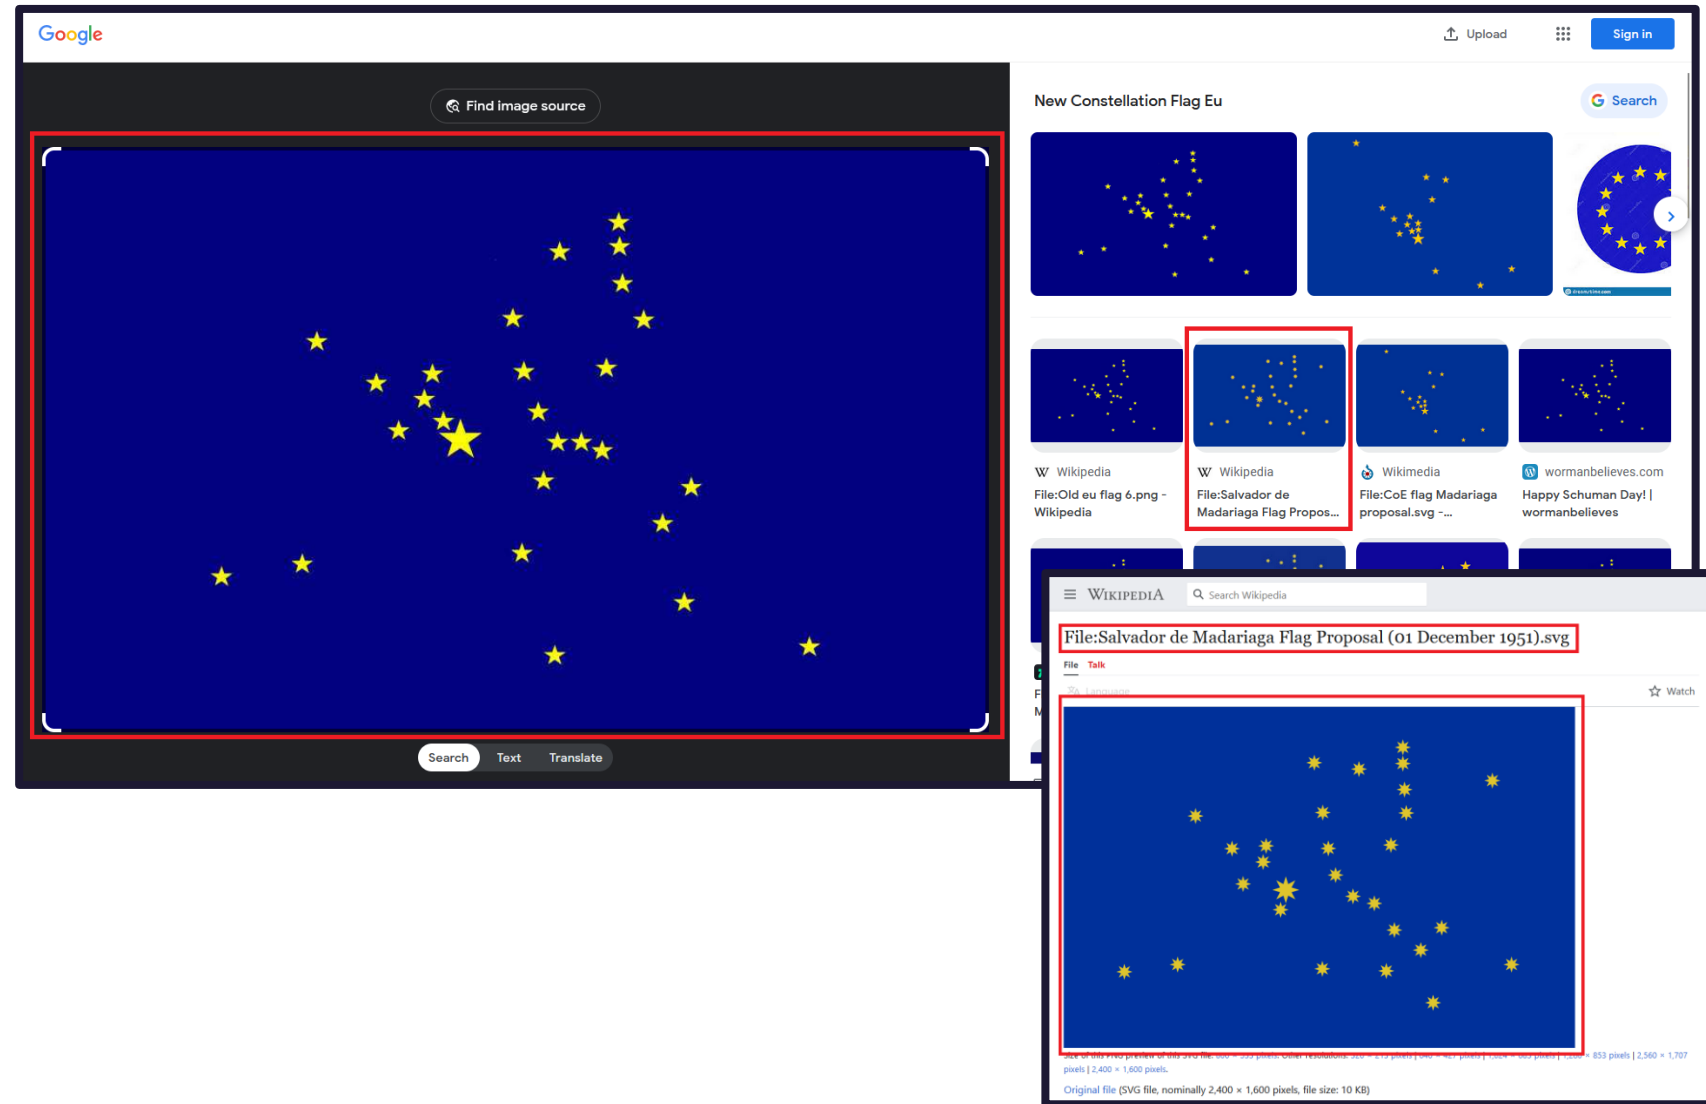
Google

Upload

Sign in

Find image source

Search Text Translate

New Constellation Flag Eu

Search

Wikipedia
File:Old eu flag 6.png - Wikipedia

Wikipedia
File:Salvador de Madariaga Flag Propos...

Wikimedia
File:CoE flag Madariaga proposal.svg -...

wormanbelieves.com
Happy Schuman Day! | wormanbelieves

WIKIPEDIA

Search Wikipedia

File:Salvador de Madariaga Flag Proposal (01 December 1951).svg

File Talk

Watch

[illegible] × 853 pixels | 2,560 × 1,707 pixels | 2,400 × 1,600 pixels.

Original file (SVG file, nominally 2,400 × 1,600 pixels, file size: 10 KB)